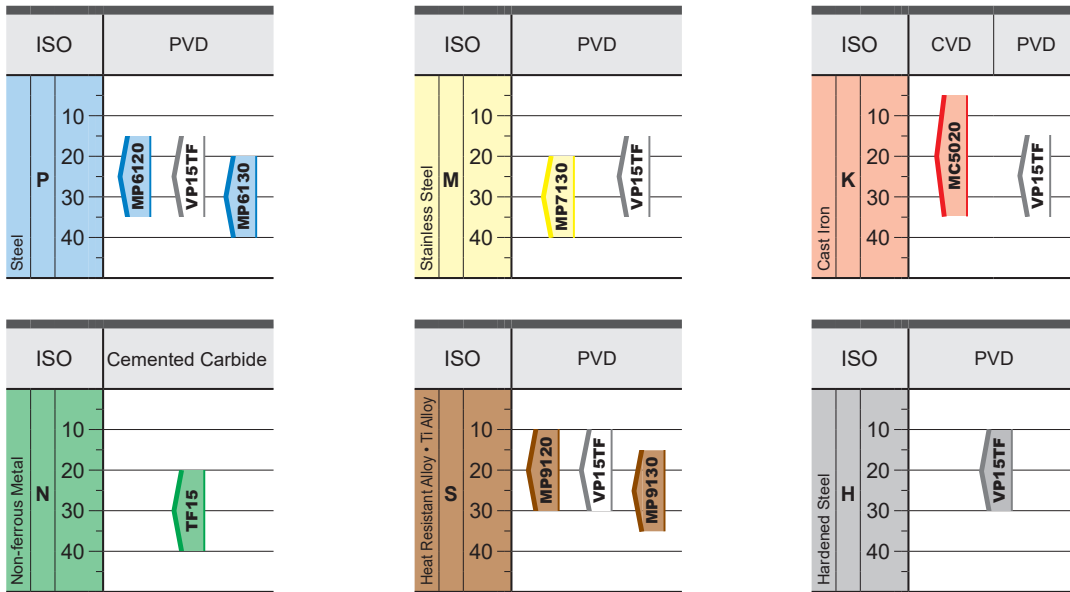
| ISO | | | PVD |
|---|---|---|---|
| Steel | P | 10 20 30 40 | MP6120 VP15TF MP6130 |

| ISO | | | PVD |
|---|---|---|---|
| Stainless Steel | M | 10 20 30 40 | MP7130 VP15TF |

| ISO | | | CVD | PVD |
|---|---|---|---|---|
| Cast Iron | K | 10 20 30 40 | MC5020 | VP15TF |

| ISO | | | Cemented Carbide |
|---|---|---|---|
| Non-ferrous Metal | N | 10 20 30 40 | TF15 |

| ISO | | | PVD |
|---|---|---|---|
| Heat Resistant Alloy • Ti Alloy | S | 10 20 30 40 | MP9120 VP15TF MP9130 |

| ISO | | | PVD |
|---|---|---|---|
| Hardened Steel | H | 10 20 30 40 | VP15TF |